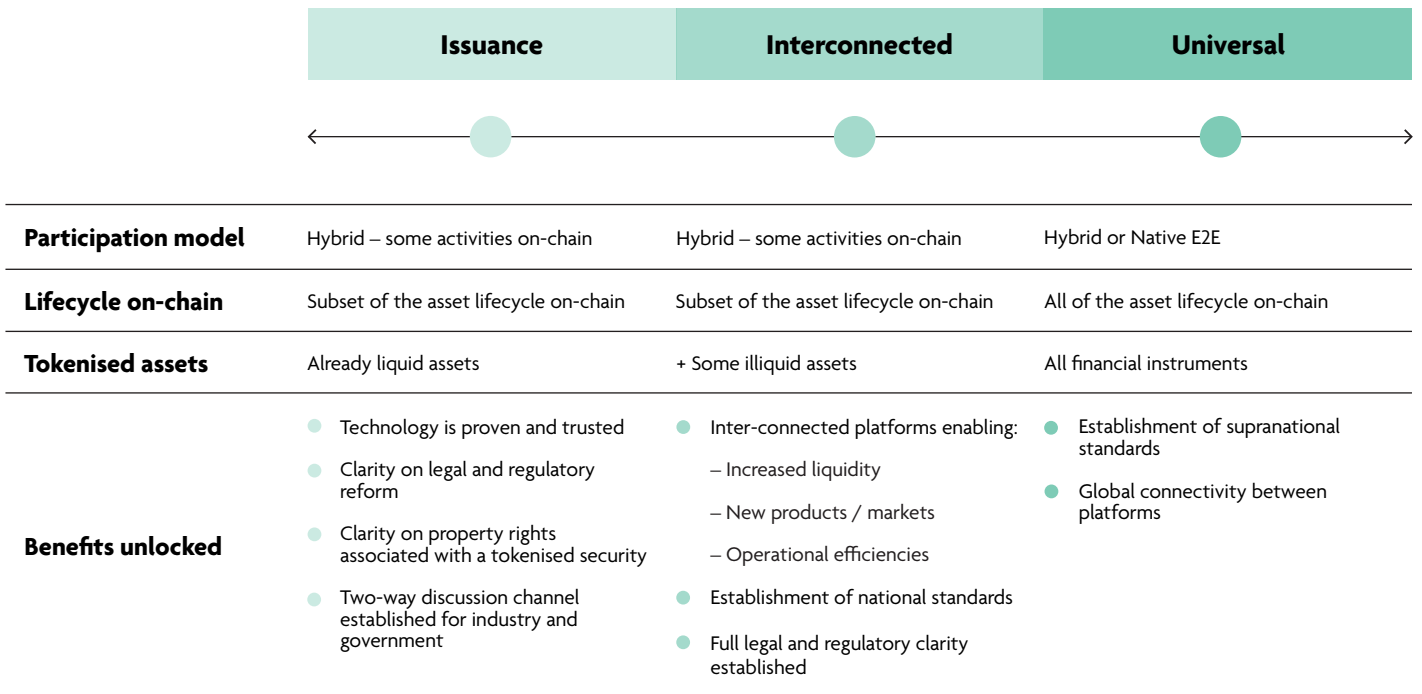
| | Issuance | Interconnected | Universal |
|---|---|---|---|
| **Participation model** | Hybrid – some activities on-chain | Hybrid – some activities on-chain | Hybrid or Native E2E |
| **Lifecycle on-chain** | Subset of the asset lifecycle on-chain | Subset of the asset lifecycle on-chain | All of the asset lifecycle on-chain |
| **Tokenised assets** | Already liquid assets | + Some illiquid assets | All financial instruments |
| **Benefits unlocked** | • Technology is proven and trusted<br>• Clarity on legal and regulatory reform<br>• Clarity on property rights associated with a tokenised security<br>• Two-way discussion channel established for industry and government | • Inter-connected platforms enabling:<br>– Increased liquidity<br>– New products / markets<br>– Operational efficiencies<br>• Establishment of national standards<br>• Full legal and regulatory clarity established | • Establishment of supranational standards<br>• Global connectivity between platforms |